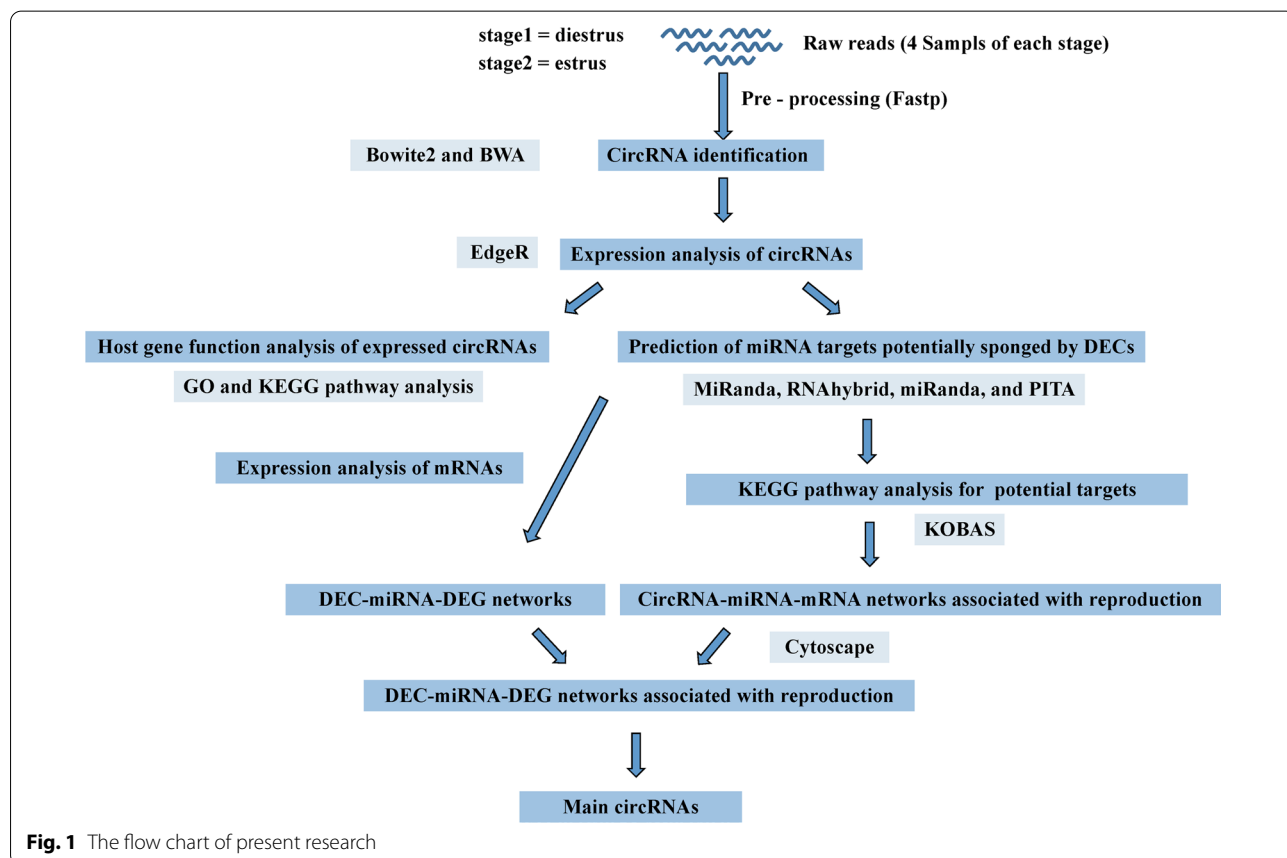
stage1 = diestrus
stage2 = estrus

Raw reads (4 Sampls of each stage)

Pre - processing (Fastp)

Bowite2 and BWA

CircRNA identification

EdgeR

Expression analysis of circRNAs

Host gene function analysis of expressed circRNAs

GO and KEGG pathway analysis

Prediction of miRNA targets potentially sponged by DECs

MiRanda, RNAhybrid, miRanda, and PITA

Expression analysis of mRNAs

KEGG pathway analysis for potential targets

KOBAS

DEC-miRNA-DEG networks

CircRNA-miRNA-mRNA networks associated with reproduction

Cytoscape

DEC-miRNA-DEG networks associated with reproduction

Main circRNAs

**Fig. 1** The flow chart of present research